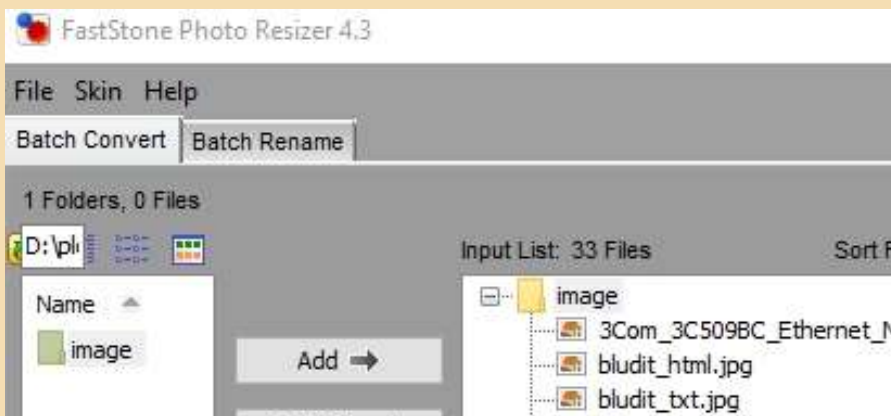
FastStone Photo Resizer 4.3

File Skin Help

Batch Convert Batch Rename

1 Folders, 0 Files

D:\pl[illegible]

Name

image

Add ➡

Input List: 33 Files

Sort F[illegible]

image

3Com_3C509BC_Ethernet_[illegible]

bludit_html.jpg

bludit_txt.jpg